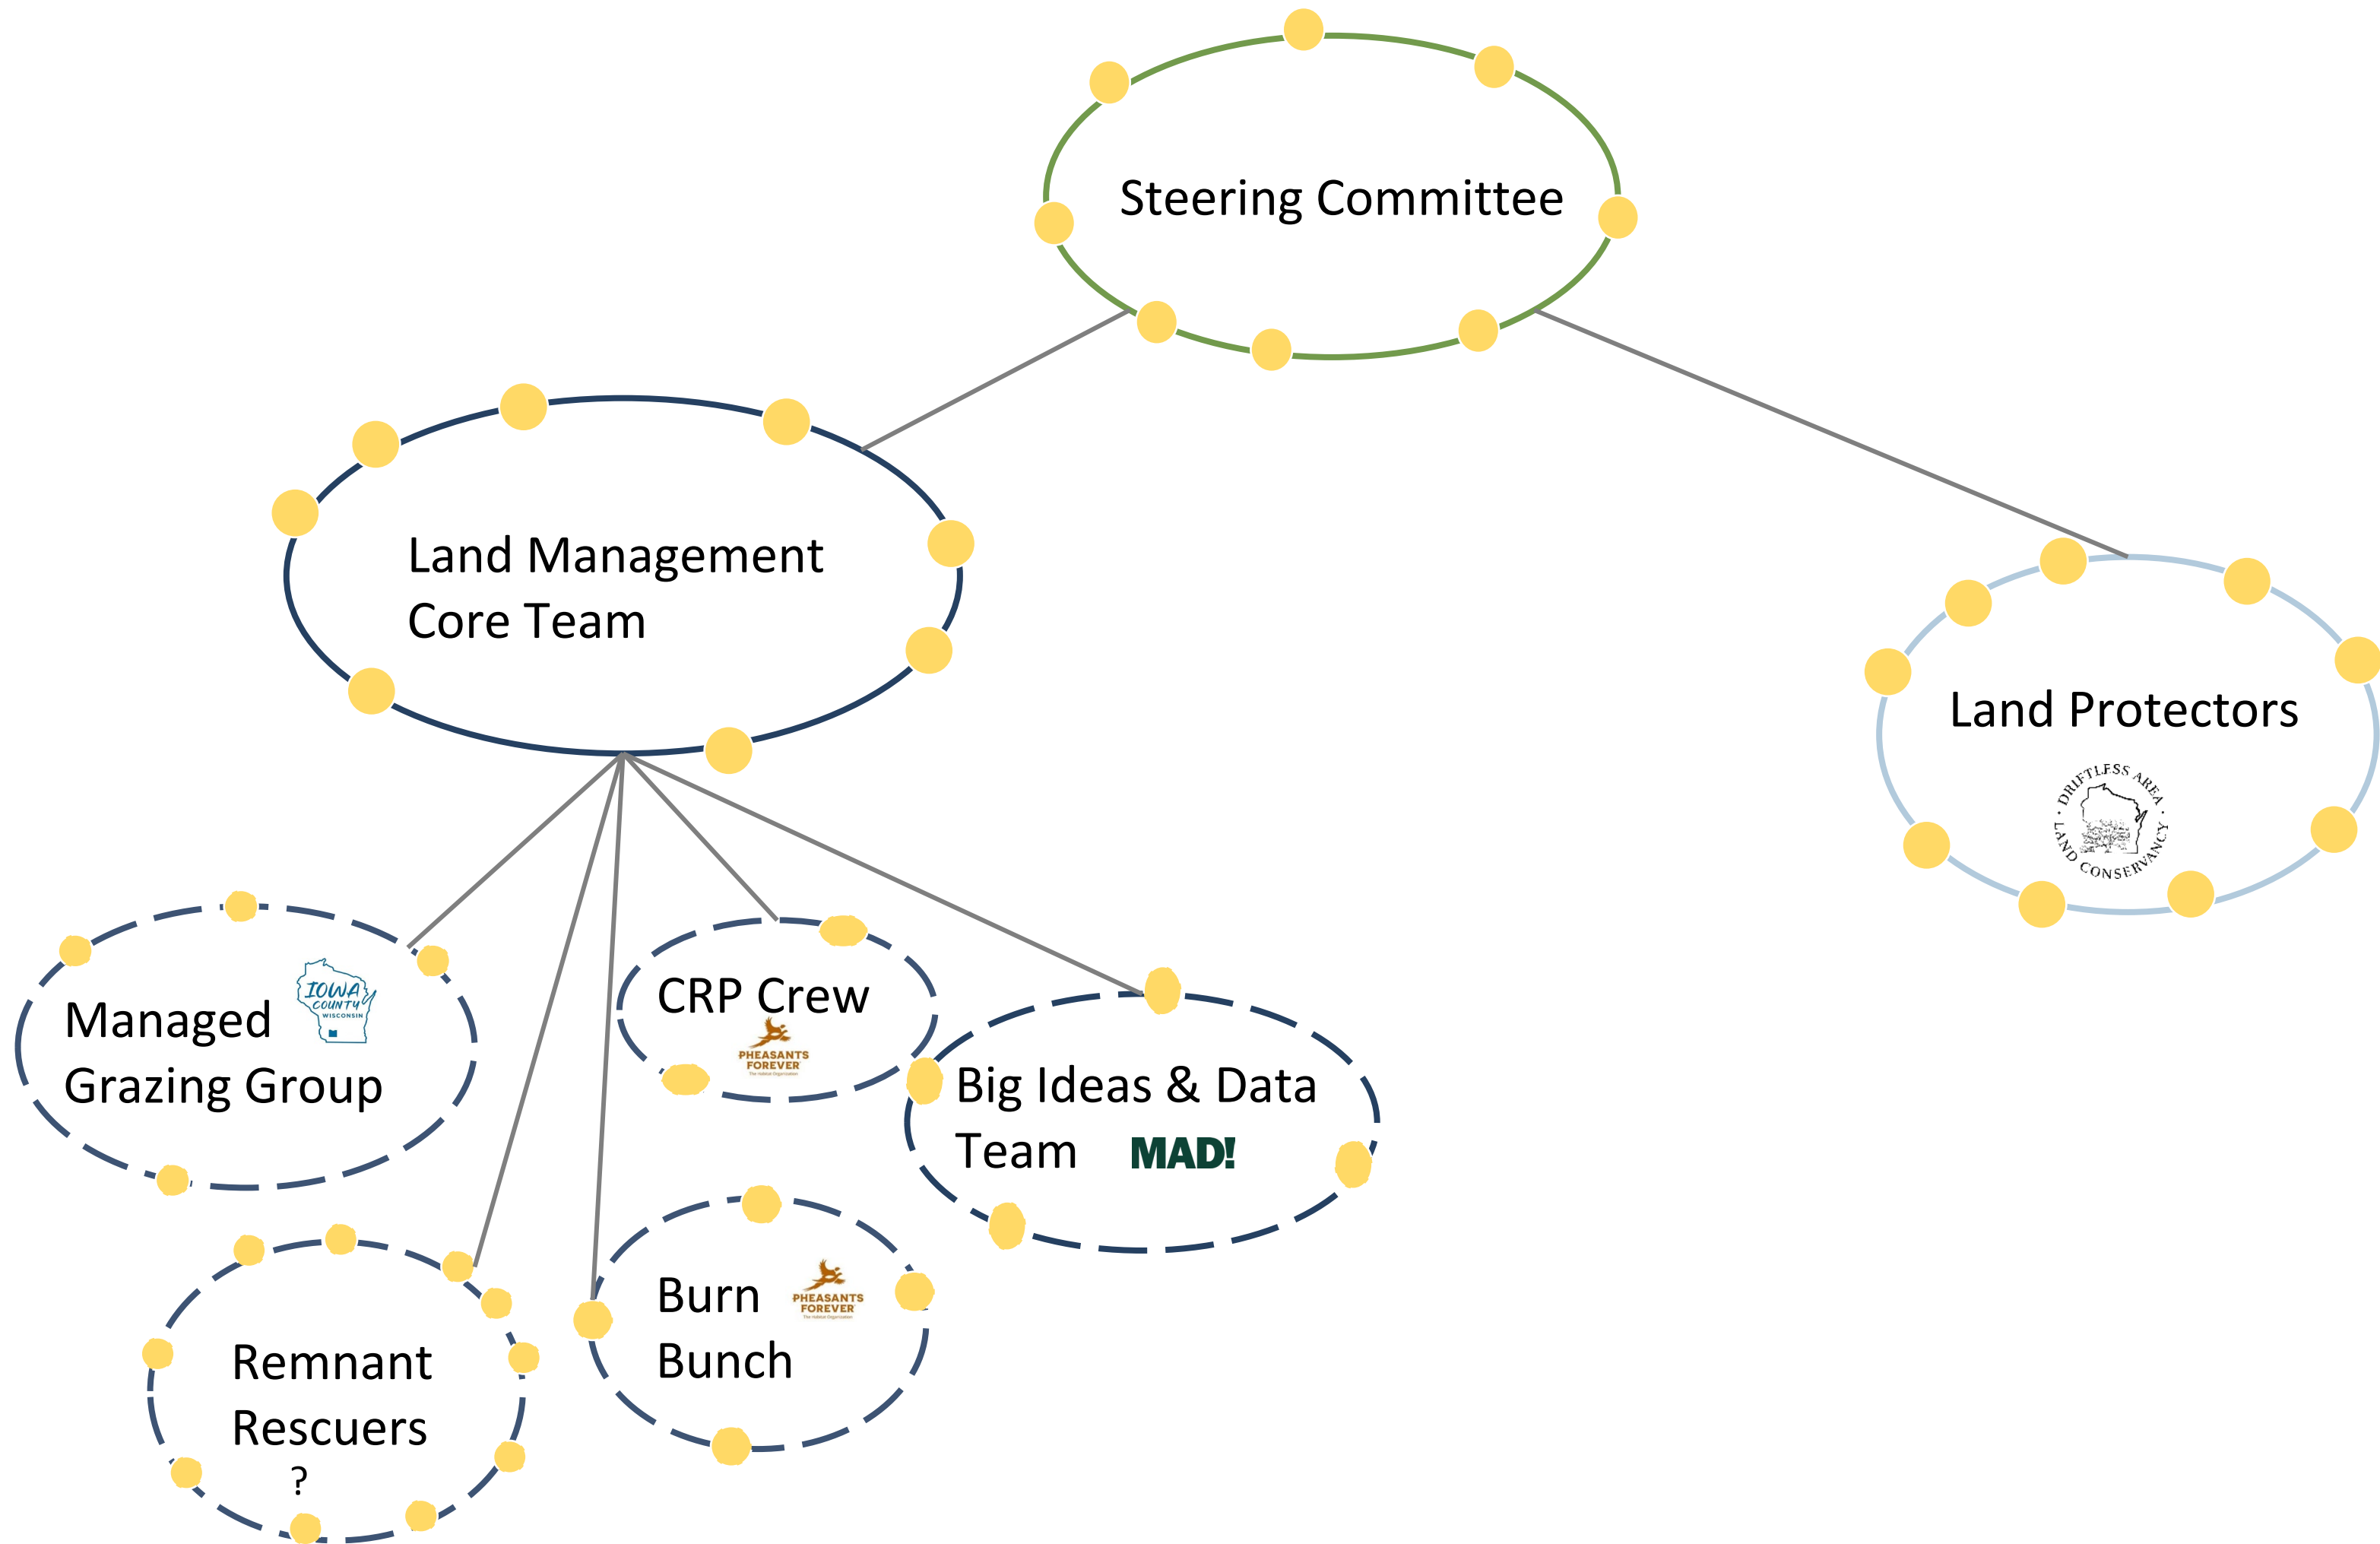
Steering Committee

Land Management Core Team

Land Protectors

DRIFTLESS AREA LAND CONSERVANCY

Managed Grazing Group

IOWA COUNTY WISCONSIN

CRP Crew

PHEASANTS FOREVER

Big Ideas & Data Team

MAD!

Remnant Rescuers
?

Burn Bunch

PHEASANTS FOREVER